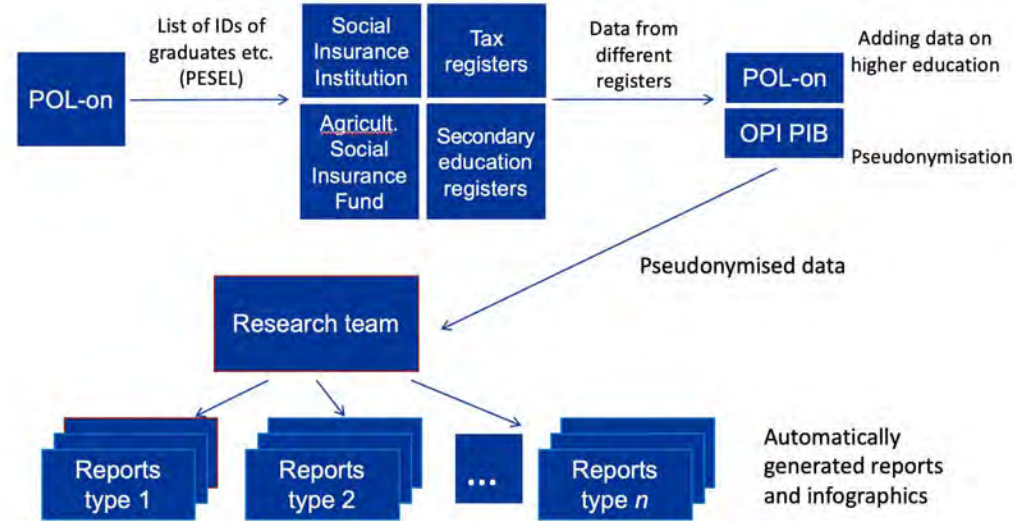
POL-on

List of IDs of graduates etc. (PESEL)

Social Insurance Institution

Tax registers

Agricult. Social Insurance Fund

Secondary education registers

Data from different registers

POL-on

OPI PIB

Adding data on higher education

Pseudonymisation

Pseudonymised data

Research team

Reports type 1

Reports type 2

...

Reports type $n$

Automatically generated reports and infographics